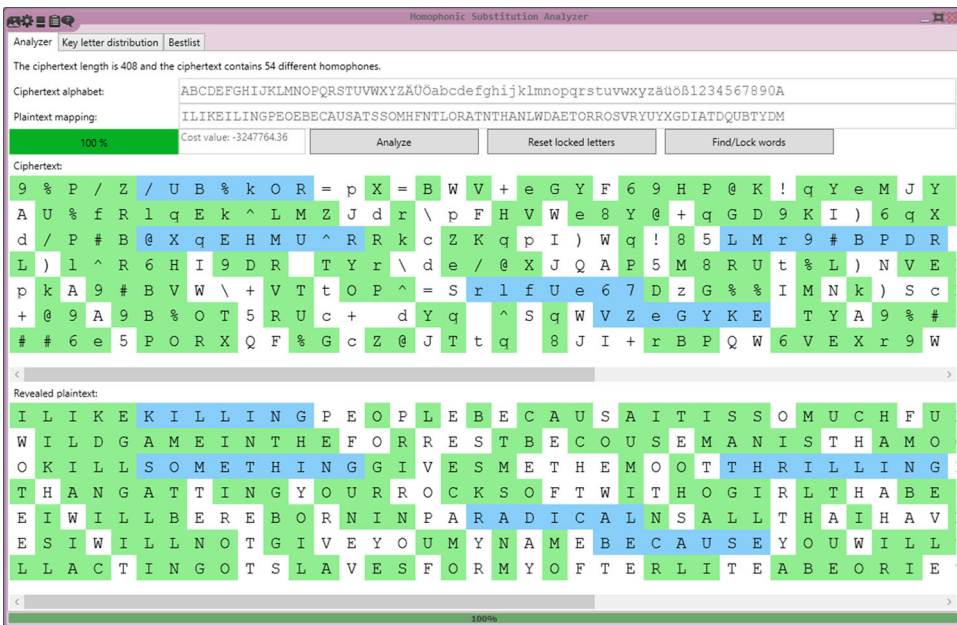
Homophonic Substitution Analyzer

Analyzer | Key letter distribution | Bestlist

The ciphertext length is 408 and the ciphertext contains 54 different homophones.

Ciphertext alphabet: ABCDEFGHIJKLMNOPQRSTUVWXYZÄÜÖabcdefghijklmnopqrstuvwxyzäüöß1234567890A

Plaintext mapping: ILIKEILINGPEOEBECAUSATSSOMHFNTLORATNTHANLWDAETORROSVRYUYXGDIATDQUBTYDM

100 %

Cost value: -3247764.36

Analyze | Reset locked letters | Find/Lock words

Ciphertext:

9 % P / Z / U B % k O R = p X = B W V + e G Y F 6 9 H P @ K ! q Y e M J Y
A U % f R l q E k ^ L M Z J d r \ p F H V W e 8 Y @ + q G D 9 K I ) 6 q X
d / P # B @ X q E H M U ^ R R k c Z K q p I ) W q ! 8 5 L M r 9 # B P D R
L ) l ^ R 6 H I 9 D R T Y r \ d e / @ X J Q A P 5 M 8 R U t % L ) N V E
p k A 9 # B V W \ + V T t O P ^ = S r l f U e 6 7 D z G % % I M N k ) S c
+ @ 9 A 9 B % O T 5 R U c + d Y q ^ S q W V Z e G Y K E T Y A 9 % #
# # 6 e 5 P O R X Q F % G c Z @ J T t q 8 J I + r B P Q W 6 V E X r 9 W

Revealed plaintext:

I L I K E K I L L I N G P E O P L E B E C A U S A I T I S S O M U C H F U
W I L D G A M E I N T H E F O R R E S T B E C O U S E M A N I S T H A M O
O K I L L S O M E T H I N G G I V E S M E T H E M O O T T H R I L L I N G
T H A N G A T T I N G Y O U R R O C K S O F T W I T H O G I R L T H A B E
E I W I L L B E R E B O R N I N P A R A D I C A L N S A L L T H A I H A V
E S I W I L L N O T G I V E Y O U M Y N A M E B E C A U S E Y O U W I L L
L L A C T I N G O T S L A V E S F O R M Y O F T E R L I T E A B E O R I E

100%